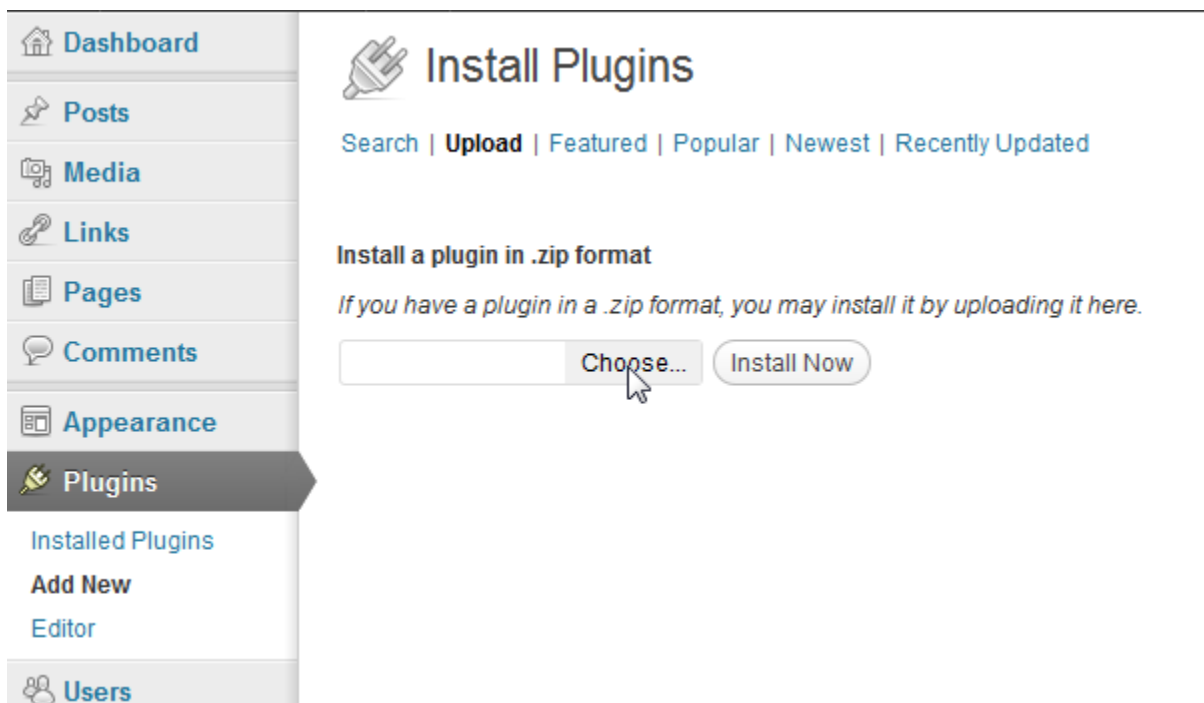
Dashboard
Posts
Media
Links
Pages
Comments
Appearance
Plugins
Installed Plugins
Add New
Editor
Users

Install Plugins

Search | Upload | Featured | Popular | Newest | Recently Updated

Install a plugin in .zip format

If you have a plugin in a .zip format, you may install it by uploading it here.

Choose... Install Now